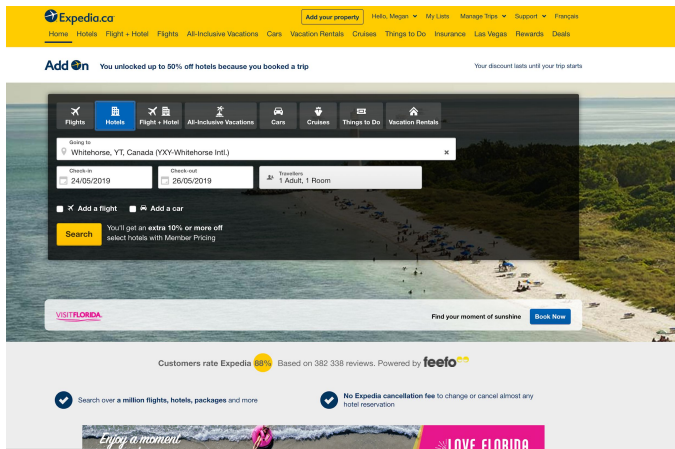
Expedia.ca

Add your property | Hello, Megan | My Lists | Manage Trips | Support | Français

Home | Hotels | Flight + Hotel | Flights | All-Inclusive Vacations | Cars | Vacation Rentals | Cruises | Things to Do | Insurance | Las Vegas | Rewards | Deals

Add On You unlocked up to 50% off hotels because you booked a trip

Your discount lasts until your trip starts

Flights | Hotels | Flight + Hotel | All-Inclusive Vacations | Cars | Cruises | Things to Do | Vacation Rentals

Going to
Whitehorse, YT, Canada (YXY-Whitehorse Intl.)

Check-in
24/05/2019

Check-out
26/05/2019

Travellers
1 Adult, 1 Room

Add a flight
Add a car

Search

You'll get an extra 10% or more off select hotels with Member Pricing

VISITFLORIDA.

Find your moment of sunshine

Book Now

Customers rate Expedia 88% Based on 382 338 reviews. Powered by feefo

Search over a million flights, hotels, packages and more

No Expedia cancellation fee to change or cancel almost any hotel reservation

Enjoy a moment

LOVE FLORIDA